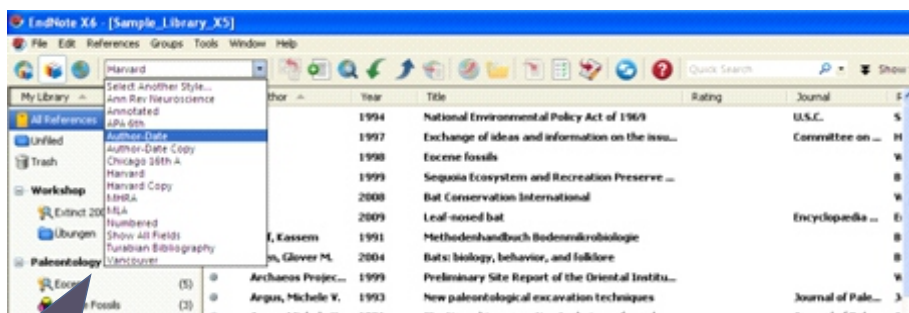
EndNote X6 - [Sample_Library_X5]

File Edit References Groups Tools Window Help

Harvard

Quick Search

Show

My Library

All References

Unfiled

Trash

Workshop

Extinct 200

Übungen

Paleontology

Eocen

Fossils

Select Another Style...
Ann Rev Neuroscience
Annotated
APA 6th
Author-Date
Author-Date Copy
Chicago 16th A
Harvard
Harvard Copy
MHRA
MLA
Numbered
Show All Fields
Turabian Bibliography
Vancouver

| Author | Year | Title | Rating | Journal |
|---|---|---|---|---|
| | 1994 | National Environmental Policy Act of 1969 | | U.S.C. |
| | 1997 | Exchange of ideas and information on the issu... | | Committee on ... |
| | 1998 | Eocene fossils | | |
| | 1999 | Sequoia Ecosystem and Recreation Preserve ... | | |
| | 2008 | Bat Conservation International | | |
| | 2009 | Leaf-nosed bat | | Encyclopædia ... |
| f, Kassem | 1991 | Methodenhandbuch Bodenmikrobiologie | | |
| s, Glover M. | 2004 | Bats: biology, behavior, and folklore | | |
| Archaeos Projec... | 1999 | Preliminary Site Report of the Oriental Institu... | | |
| Argus, Michele V. | 1993 | New paleontological excavation techniques | | Journal of Pale... |

(5)

(3)